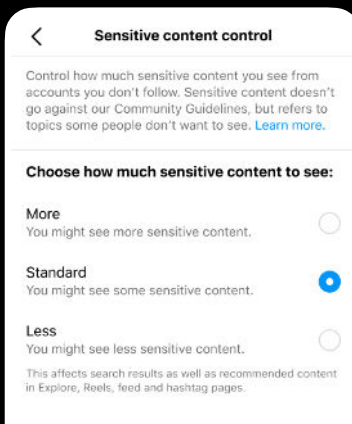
Sensitive content control

Control how much sensitive content you see from accounts you don't follow. Sensitive content doesn't go against our Community Guidelines, but refers to topics some people don't want to see. Learn more.

Choose how much sensitive content to see:

More
You might see more sensitive content.

Standard
You might see some sensitive content.

Less
You might see less sensitive content.

This affects search results as well as recommended content in Explore, Reels, feed and hashtag pages.